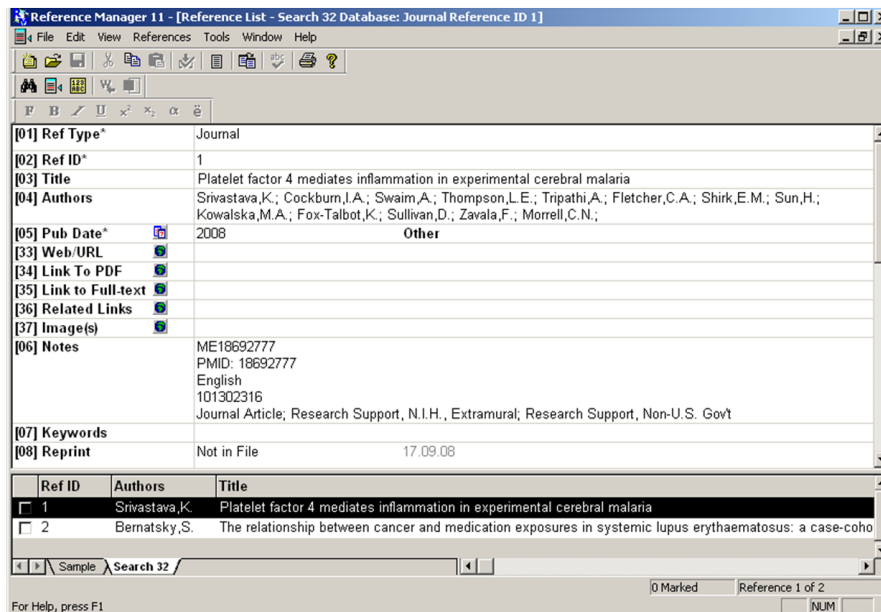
Reference Manager 11 - [Reference List - Search 32 Database: Journal Reference ID 1]

File Edit View References Tools Window Help

F B I U $x^2$ $x_2$ α ë

| | |
|---|---|
| [01] Ref Type* | Journal |
| [02] Ref ID* | 1 |
| [03] Title | Platelet factor 4 mediates inflammation in experimental cerebral malaria |
| [04] Authors | Srivastava,K.; Cockburn,I.A.; Swaim,A.; Thompson,L.E.; Tripathi,A.; Fletcher,C.A.; Shirk,E.M.; Sun,H.; Kowalska,M.A.; Fox-Talbot,K.; Sullivan,D.; Zavala,F.; Morrell,C.N.; |
| [05] Pub Date* | 2008 Other |
| [33] Web/URL | |
| [34] Link To PDF | |
| [35] Link to Full-text | |
| [36] Related Links | |
| [37] Image(s) | |
| [06] Notes | ME18692777 PMID: 18692777 English 101302316 Journal Article; Research Support, N.I.H., Extramural; Research Support, Non-U.S. Gov't |
| [07] Keywords | |
| [08] Reprint | Not in File 17.09.08 |

| Ref ID | Authors | Title |
|---|---|---|
| 1 | Srivastava,K. | Platelet factor 4 mediates inflammation in experimental cerebral malaria |
| 2 | Bernatsky,S. | The relationship between cancer and medication exposures in systemic lupus erythaematosus: a case-coho |

Sample Search 32

0 Marked Reference 1 of 2

For Help, press F1 NUM